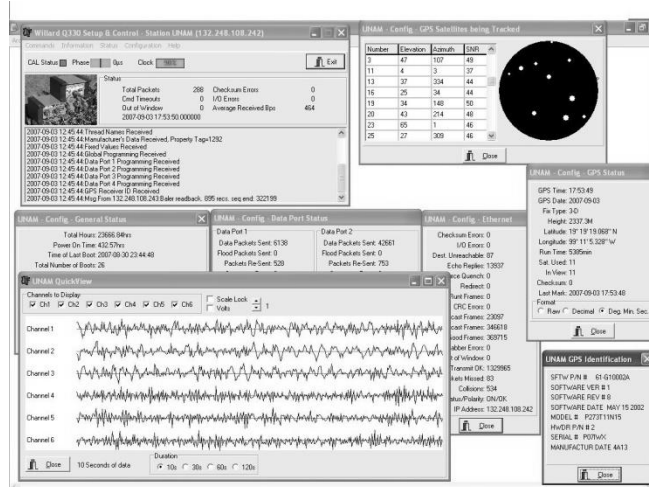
Willard Q330 Setup & Control - Station UNAM [132.248.108.242]
Commands Information Status Configuration Help
CAL Status Phase 0ps Clock 90%
Exit
Status
Total Packets 288
Cmd Timeouts 0
Out of Window 0
Checksum Errors 0
I/O Errors 0
Average Received Bps 464
2007-09-03 17:53:50.000000
2007-09-03 12:45:44 Thread Names Received
2007-09-03 12:45:44 Manufacturer's Data Received, Property Tag=1292
2007-09-03 12:45:44 Fixed Values Received
2007-09-03 12:45:44 Global Programming Received
2007-09-03 12:45:44 Data Port 1 Programming Received
2007-09-03 12:45:44 Data Port 2 Programming Received
2007-09-03 12:45:44 Data Port 3 Programming Received
2007-09-03 12:45:44 Data Port 4 Programming Received
2007-09-03 12:45:44 GPS Receiver ID Received
2007-09-03 12:45:44 Msg From 132.248.108.243:Baler readback. 895 recs. seq end 322199

UNAM - Config - GPS Satellites being Tracked
| Number | Elevation | Azimuth | SNR |
|---|---|---|---|
| 3 | 47 | 107 | 49 |
| 11 | 4 | 3 | 37 |
| 13 | 37 | 334 | 44 |
| 16 | 25 | 34 | 44 |
| 19 | 34 | 148 | 50 |
| 20 | 43 | 214 | 48 |
| 23 | 65 | 1 | 46 |
| 25 | 27 | 309 | 46 |
Close

UNAM - Config - GPS Status
GPS Time: 17:53:49
GPS Date: 2007-09-03
Fix Type: 3-D
Height: 2337.3M
Latitude: 19° 19' 19.068" N
Longitude: 99° 11' 5.328" W
Run Time: 5385min
Sat. Used: 11
In View: 11
Checksum: 0
Last Mark: 2007-09-03 17:53:48
Format
Raw Decimal Deg. Min. Sec.
Close

UNAM - Config - General Status
Total Hours: 23666.84hrs
Power On Time: 432.57hrs
Time of Last Boot: 2007-08-20 22:44:49
Total Number of Boots: 26

UNAM - Config - Data Port Status
Data Port 1
Data Packets Sent: 6138
Flood Packets Sent: 0
Packets Re-Sent: 528
Data Port 2
Data Packets Sent: 42661
Flood Packets Sent: 0
Packets Re-Sent: 753

UNAM - Config - Ethernet
Checksum Errors: 0
I/O Errors: 0
Dest. Unreachable: 87
Echo Replies: 13937
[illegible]ce Quench: 0
Redirect: 0
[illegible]unt Frames: 0
CRC Errors: 0
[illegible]cast Frames: 23097
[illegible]cast Frames: 346618
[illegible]cast Frames: 309715
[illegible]bber Errors: 0
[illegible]t of Window: 0
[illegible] Transmit OK: 1329965
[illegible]kets Missed: 83
Collisions: 534
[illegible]tatus/Polarity: ON/OK
IP Address: 132.248.108.242
Close

UNAM QuickView
Channels to Display
Ch1 Ch2 Ch3 Ch4 Ch5 Ch6
Scale Lock
Volts
1
Channel 1
Channel 2
Channel 3
Channel 4
Channel 5
Channel 6
Close
10 Seconds of data
Duration
10s 30s 60s 120s

UNAM GPS Identification
SFTW P/N #: 61-G10002A
SOFTWARE VER # 1
SOFTWARE REV # 8
SOFTWARE DATE: MAY 15 2002
MODEL #: P273T11N15
HWDR P/N # 2
SERIAL #: P07WX
MANUFACTUR DATE 4A13
Close